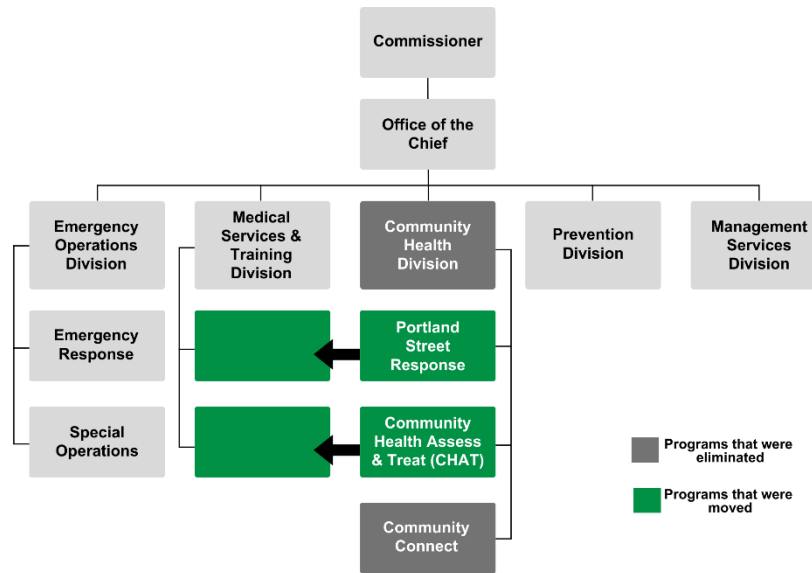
Commissioner

Office of the Chief

Emergency Operations Division

Medical Services & Training Division

Community Health Division

Prevention Division

Management Services Division

Emergency Response

Special Operations

Portland Street Response

Community Health Assess & Treat (CHAT)

Community Connect

Programs that were eliminated

Programs that were moved